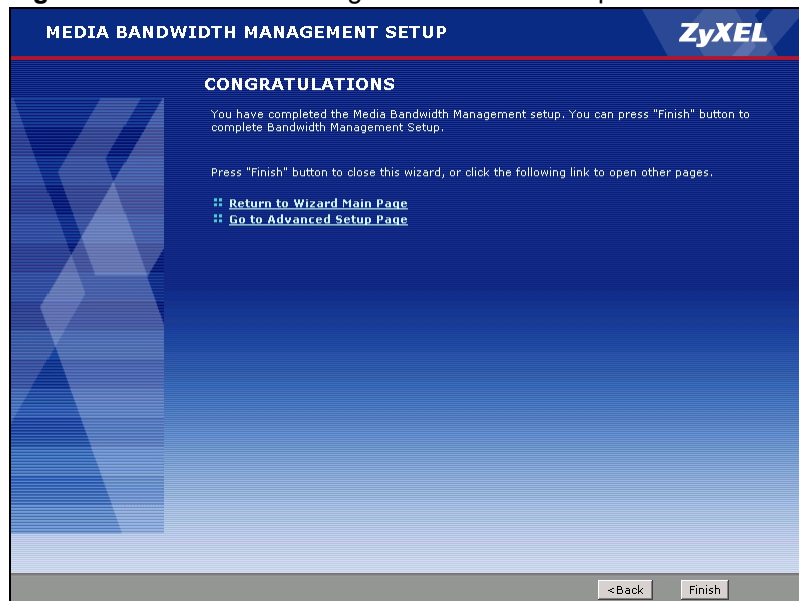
MEDIA BANDWIDTH MANAGEMENT SETUP

ZyXEL

CONGRATULATIONS

You have completed the Media Bandwidth Management setup. You can press "Finish" button to complete Bandwidth Management Setup.

Press "Finish" button to close this wizard, or click the following link to open other pages.

Return to Wizard Main Page
Go to Advanced Setup Page

<Back

Finish